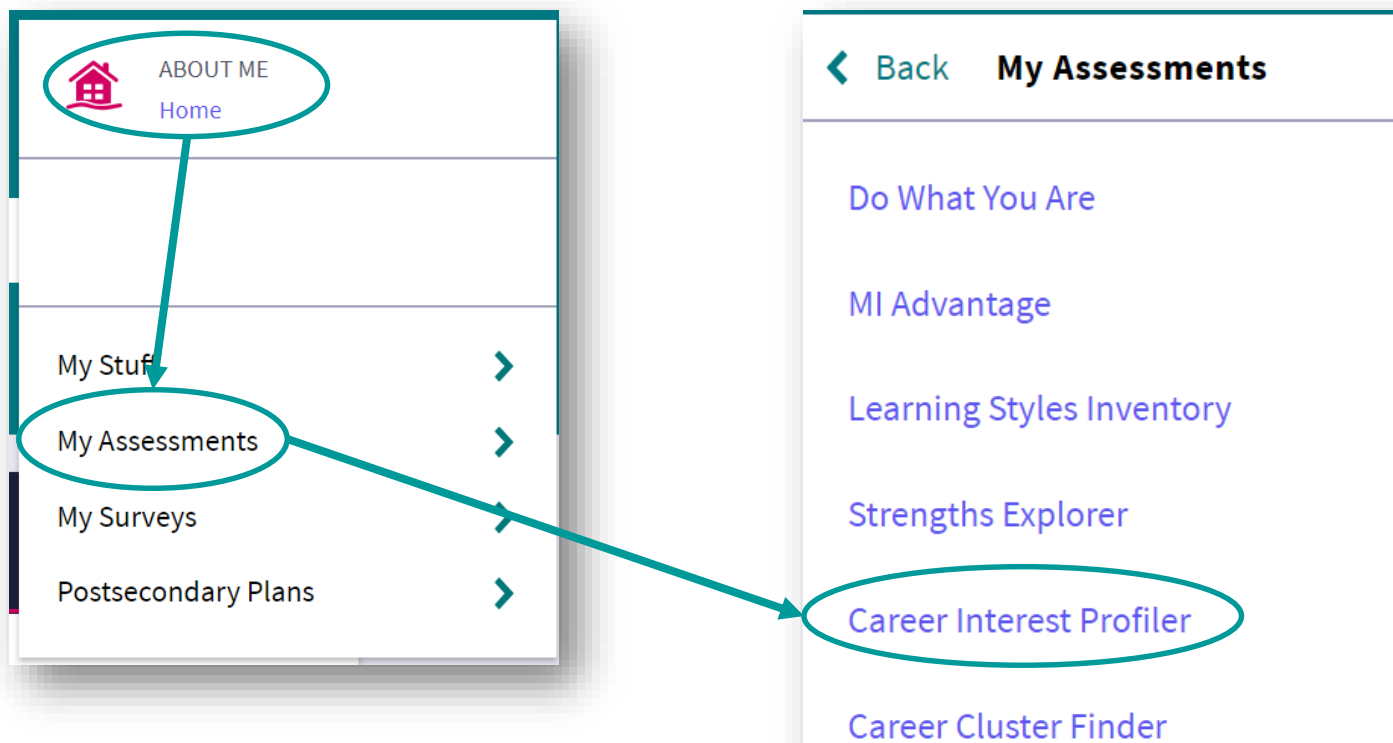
ABOUT ME
Home

My Stuff
My Assessments
My Surveys
Postsecondary Plans

Back My Assessments

Do What You Are
MI Advantage
Learning Styles Inventory
Strengths Explorer
Career Interest Profiler
Career Cluster Finder